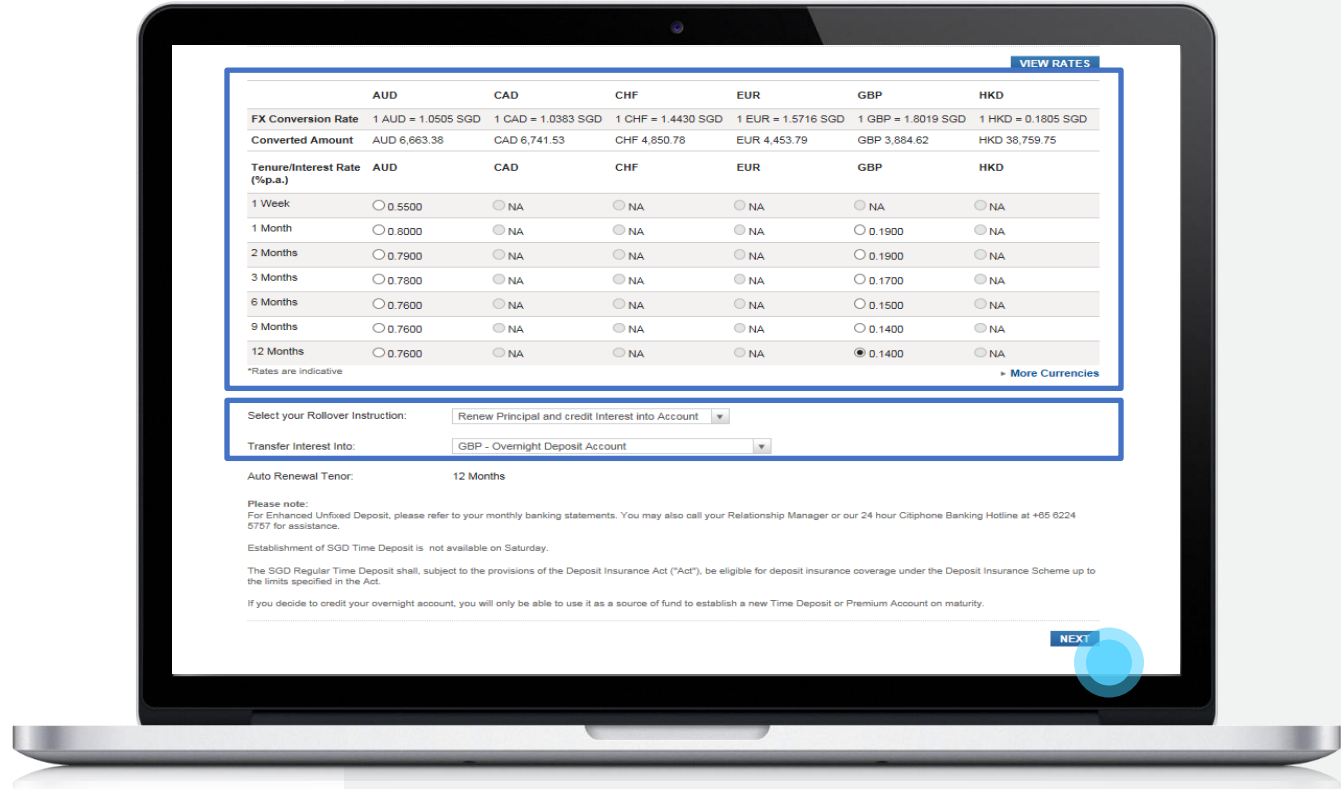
VIEW RATES

| | AUD | CAD | CHF | EUR | GBP | HKD |
|---|---|---|---|---|---|---|
| FX Conversion Rate | 1 AUD = 1.0505 SGD | 1 CAD = 1.0383 SGD | 1 CHF = 1.4430 SGD | 1 EUR = 1.5716 SGD | 1 GBP = 1.8019 SGD | 1 HKD = 0.1805 SGD |
| Converted Amount | AUD 6,663.38 | CAD 6,741.53 | CHF 4,850.78 | EUR 4,453.79 | GBP 3,884.62 | HKD 38,759.75 |
| Tenure/Interest Rate (%p.a.) | AUD | CAD | CHF | EUR | GBP | HKD |
| 1 Week | 0.5500 | NA | NA | NA | NA | NA |
| 1 Month | 0.8000 | NA | NA | NA | 0.1900 | NA |
| 2 Months | 0.7900 | NA | NA | NA | 0.1900 | NA |
| 3 Months | 0.7800 | NA | NA | NA | 0.1700 | NA |
| 6 Months | 0.7600 | NA | NA | NA | 0.1500 | NA |
| 9 Months | 0.7600 | NA | NA | NA | 0.1400 | NA |
| 12 Months | 0.7600 | NA | NA | NA | 0.1400 | NA |

*Rates are indicative

More Currencies

Select your Rollover Instruction: Renew Principal and credit Interest into Account

Transfer Interest Into: GBP - Overnight Deposit Account

Auto Renewal Tenor: 12 Months

Please note:
For Enhanced Unfixed Deposit, please refer to your monthly banking statements. You may also call your Relationship Manager or our 24 hour Citiphone Banking Hotline at +65 6224 5757 for assistance.

Establishment of SGD Time Deposit is not available on Saturday.

The SGD Regular Time Deposit shall, subject to the provisions of the Deposit Insurance Act ("Act"), be eligible for deposit insurance coverage under the Deposit Insurance Scheme up to the limits specified in the Act.

If you decide to credit your overnight account, you will only be able to use it as a source of fund to establish a new Time Deposit or Premium Account on maturity.

NEXT